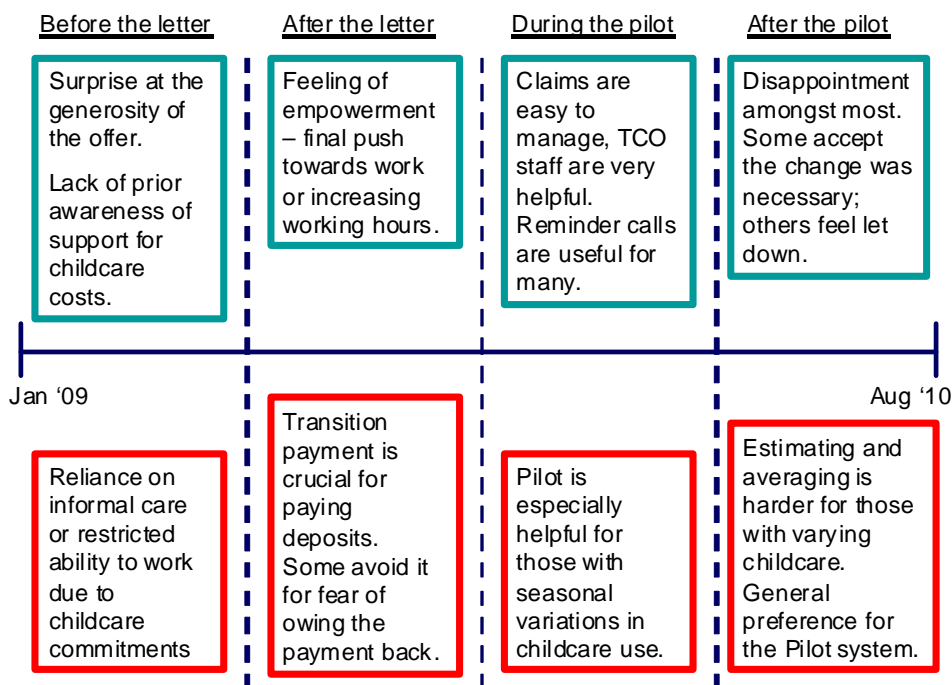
Before the letter

Surprise at the generosity of the offer.

Lack of prior awareness of support for childcare costs.

Reliance on informal care or restricted ability to work due to childcare commitments

After the letter

Feeling of empowerment – final push towards work or increasing working hours.

Transition payment is crucial for paying deposits. Some avoid it for fear of owing the payment back.

During the pilot

Claims are easy to manage, TCO staff are very helpful. Reminder calls are useful for many.

Pilot is especially helpful for those with seasonal variations in childcare use.

After the pilot

Disappointment amongst most. Some accept the change was necessary; others feel let down.

Estimating and averaging is harder for those with varying childcare. General preference for the Pilot system.

Jan '09

Aug '10